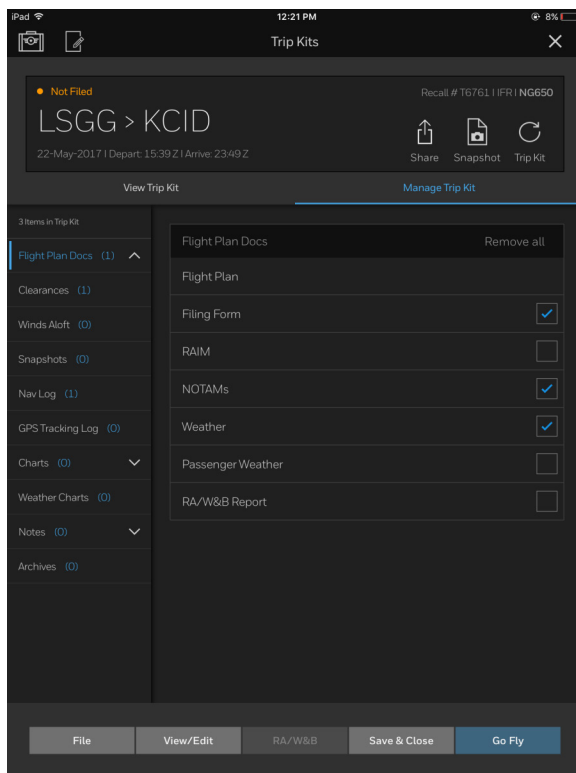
iPad 12:21 PM 8%

Trip Kits

Not Filed

Recall # T6761 | IFR | NG650

LSGG > KCID

22-May-2017 | Depart: 15:39 Z | Arrive: 23:49 Z

Share Snapshot Trip Kit

View Trip Kit

Manage Trip Kit

3 Items in Trip Kit

Flight Plan Docs (1)

Clearances (1)

Winds Aloft (0)

Snapshots (0)

Nav Log (1)

GPS Tracking Log (0)

Charts (0)

Weather Charts (0)

Notes (0)

Archives (0)

Flight Plan Docs Remove all

Flight Plan

Filing Form

RAIM

NOTAMs

Weather

Passenger Weather

RA/W&B Report

File View/Edit RA/W&B Save & Close Go Fly